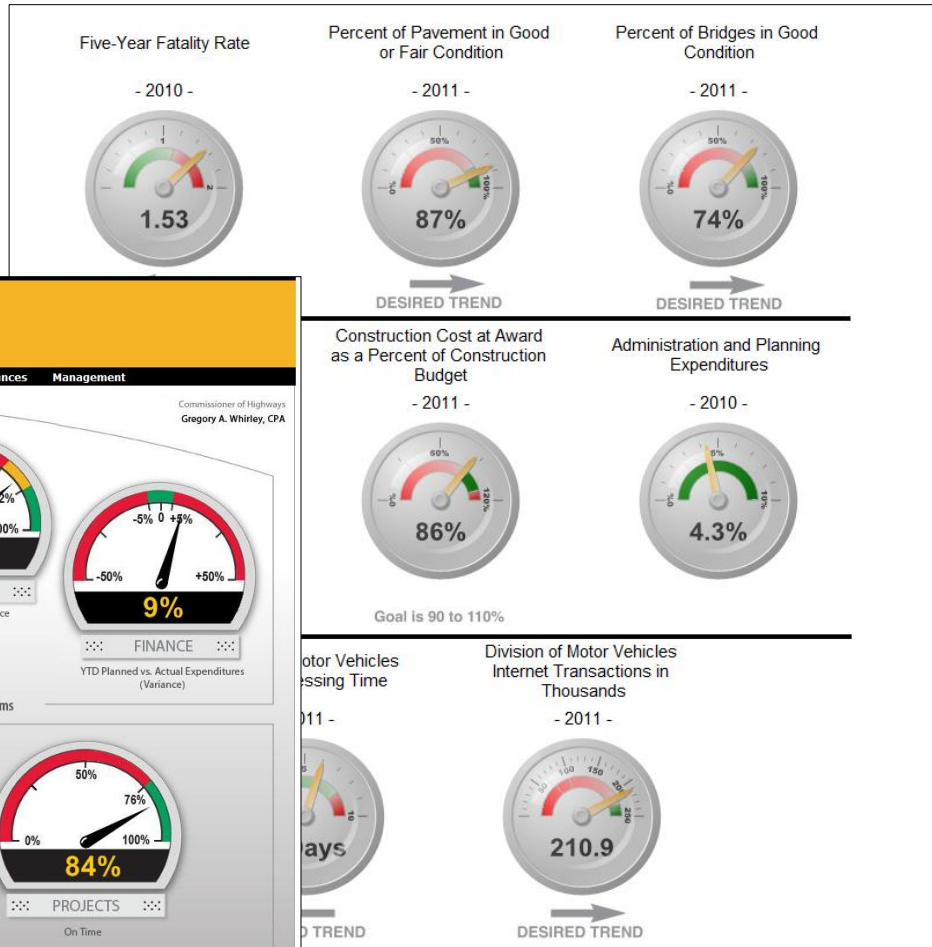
Five-Year Fatality Rate

- 2010 -

1

2

1.53

Percent of Pavement in Good or Fair Condition

- 2011 -

50%

0%

100%

87%

DESIRED TREND

Percent of Bridges in Good Condition

- 2011 -

50%

0%

100%

74%

DESIRED TREND

nces Management

Commissioner of Highways
Gregory A. Whirley, CPA

2%

00%

-5% 0 +5%

-50%

+50%

9%

FINANCE

YTD Planned vs. Actual Expenditures (Variance)

ce

ms

50%

76%

0%

100%

84%

PROJECTS

On Time

Construction Cost at Award as a Percent of Construction Budget

- 2011 -

60%

0%

120%

86%

Goal is 90 to 110%

Administration and Planning Expenditures

- 2010 -

5%

0%

10%

4.3%

otor Vehicles
essing Time

011 -

10

ays

TREND

Division of Motor Vehicles Internet Transactions in Thousands

- 2011 -

50

100

150

200

250

210.9

DESIRED TREND